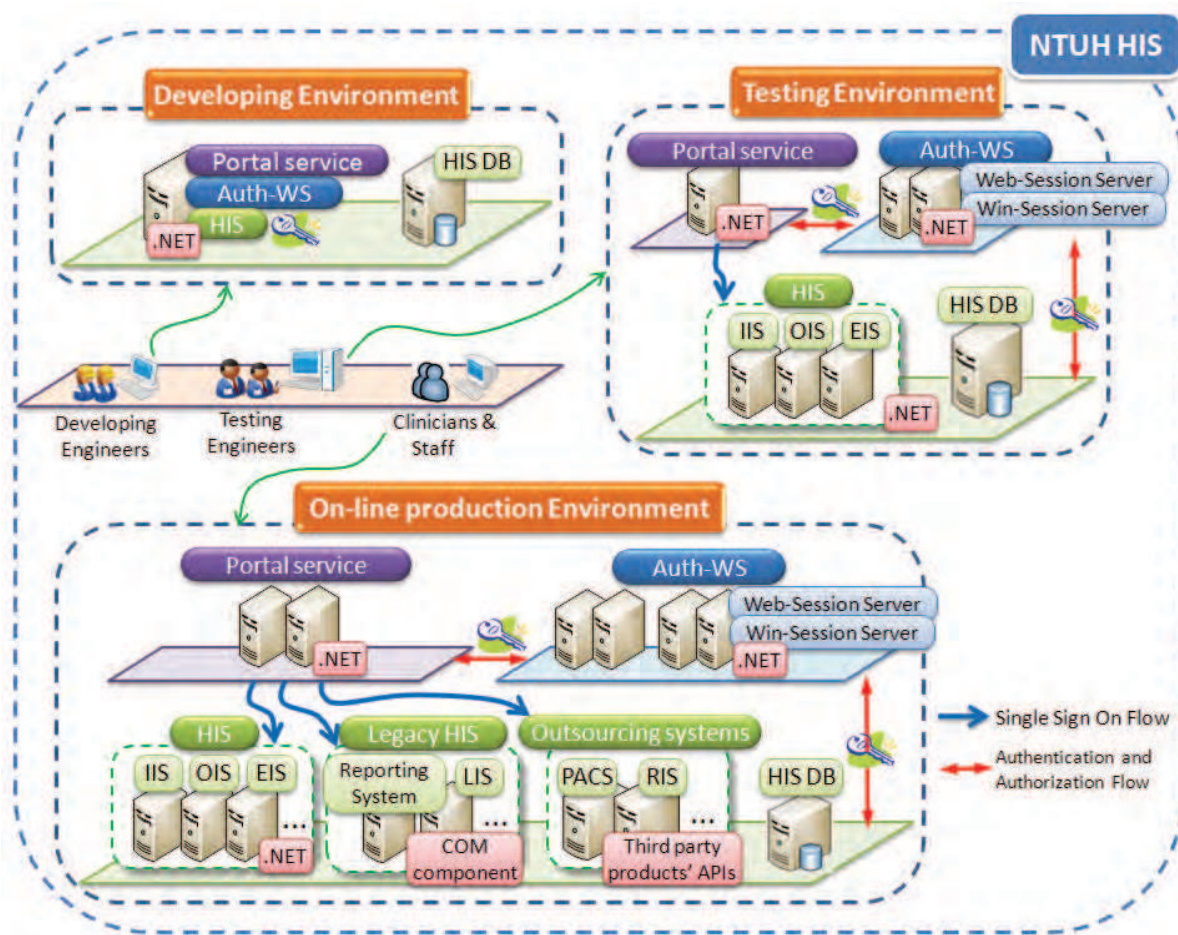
NTUH HIS

Developing Environment

Portal service
Auth-WS
HIS
.NET
HIS DB

Testing Environment

Portal service
.NET
Auth-WS
Web-Session Server
Win-Session Server
.NET
HIS
IIS
OIS
EIS
.NET
HIS DB

Developing Engineers
Testing Engineers
Clinicians & Staff

On-line production Environment

Portal service
.NET
Auth-WS
Web-Session Server
Win-Session Server
.NET

HIS
IIS
OIS
EIS
...
.NET

Legacy HIS
Reporting System
LIS
...
COM component

Outsourcing systems
PACS
RIS
...
Third party products' APIs

HIS DB

Single Sign On Flow
Authentication and Authorization Flow